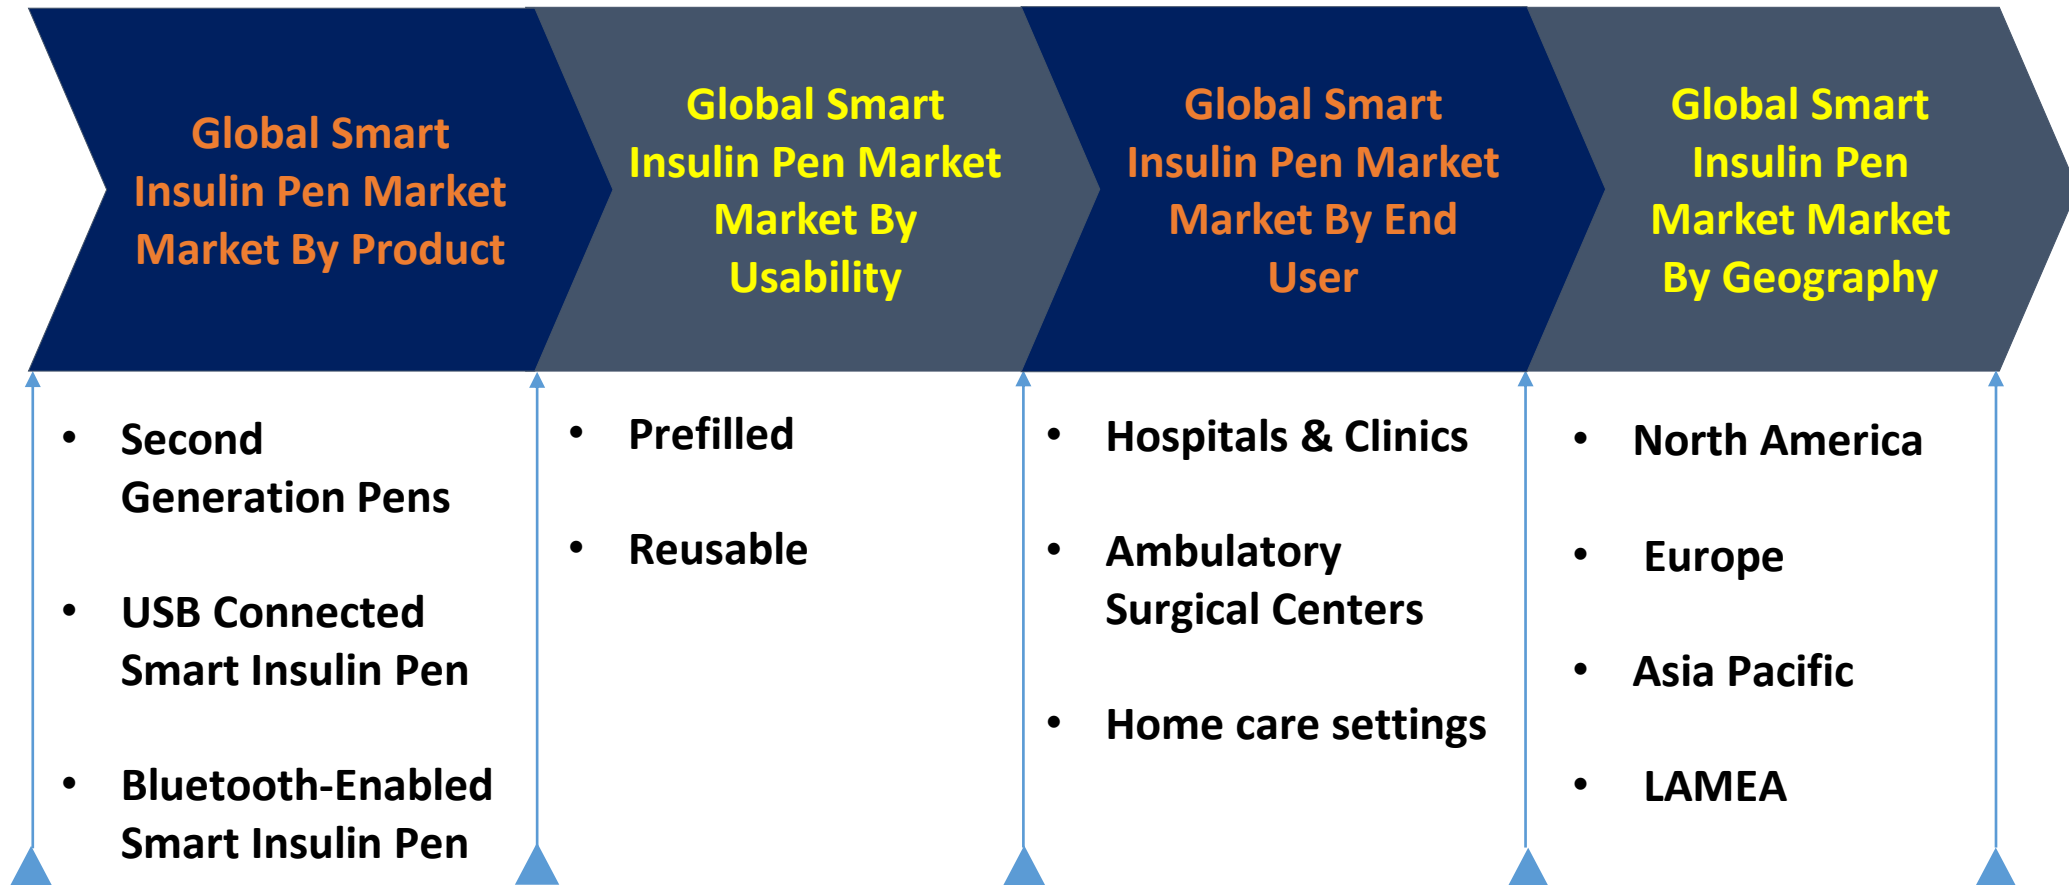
Global Smart Insulin Pen Market Market By Product

Global Smart Insulin Pen Market Market By Usability

Global Smart Insulin Pen Market Market By End User

Global Smart Insulin Pen Market Market By Geography

- Second Generation Pens
- USB Connected Smart Insulin Pen
- Bluetooth-Enabled Smart Insulin Pen

- Prefilled
- Reusable

- Hospitals & Clinics
- Ambulatory Surgical Centers
- Home care settings

- North America
- Europe
- Asia Pacific
- LAMEA